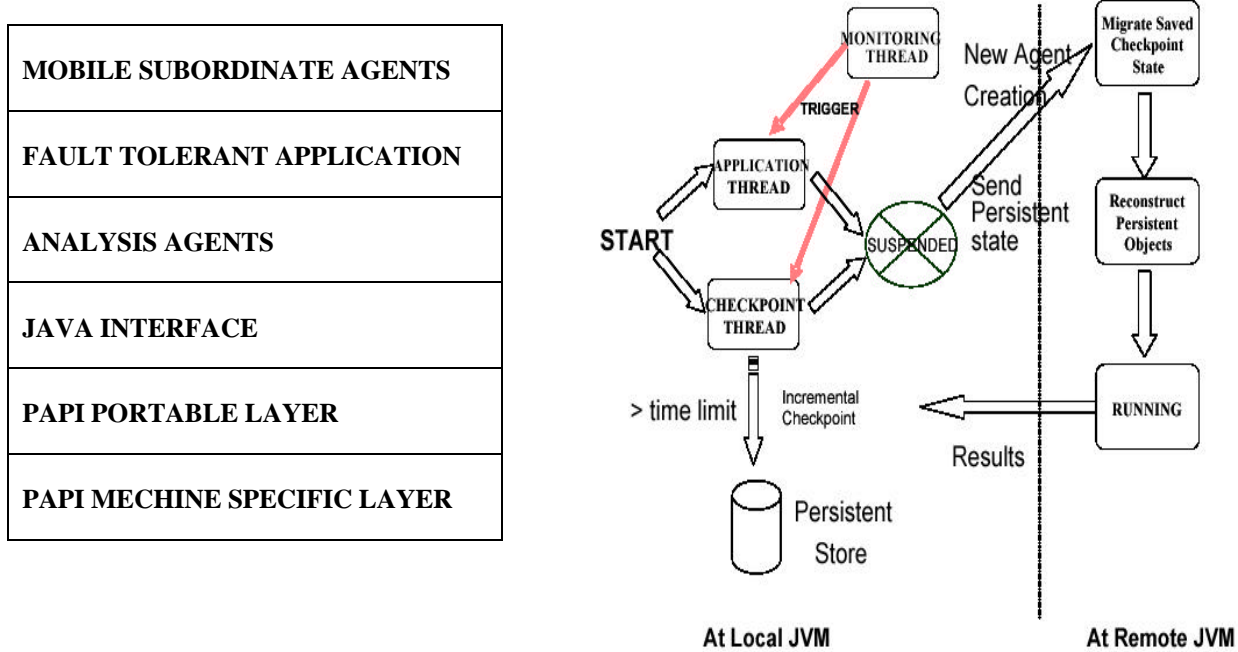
MOBILE SUBORDINATE AGENTS

FAULT TOLERANT APPLICATION

ANALYSIS AGENTS

JAVA INTERFACE

PAPI PORTABLE LAYER

PAPI MECHINE SPECIFIC LAYER

MONITORING THREAD

TRIGGER

APPLICATION THREAD

START

CHECKPOINT THREAD

SUSPENDED

New Agent Creation

Send Persistent state

Migrate Saved Checkpoint State

Reconstruct Persistent Objects

RUNNING

> time limit

Incremental Checkpoint

Results

Persistent Store

At Local JVM

At Remote JVM